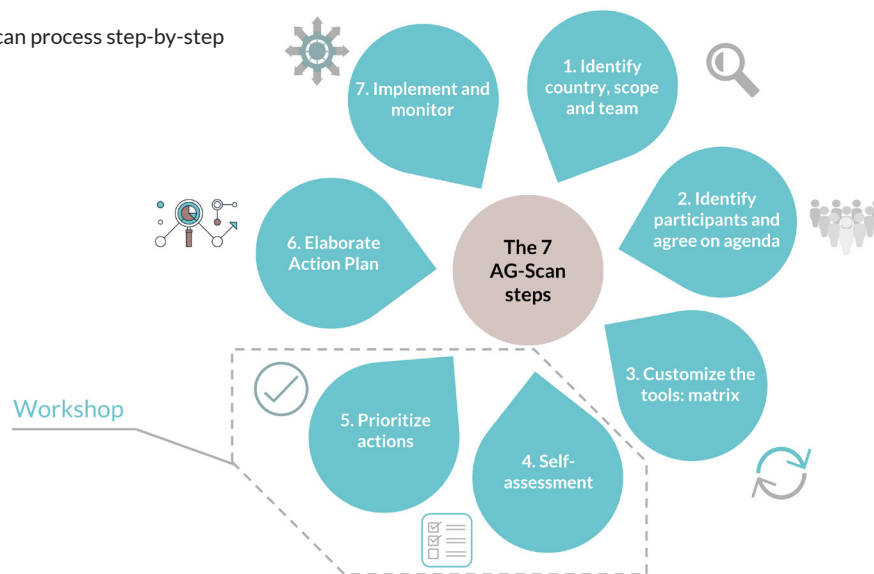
can process step-by-step

7. Implement and monitor

1. Identify country, scope and team

2. Identify participants and agree on agenda

The 7 AG-Scan steps

6. Elaborate Action Plan

3. Customize the tools: matrix

Workshop

5. Prioritize actions

4. Self-assessment